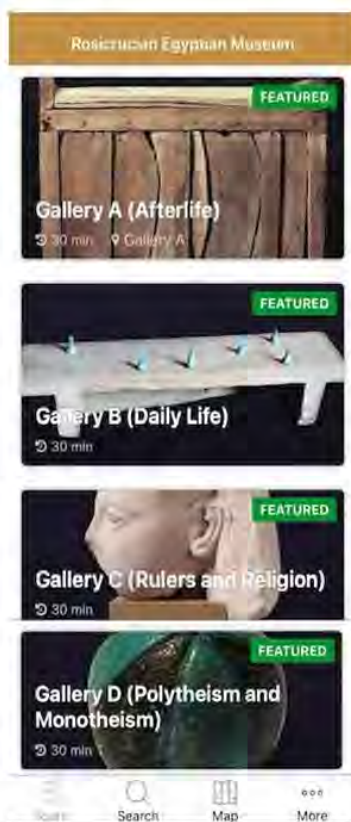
Rosicrucian Egyptian Museum

FEATURED

Gallery A (Afterlife)

30 min Gallery A

FEATURED

Gallery B (Daily Life)

30 min

FEATURED

Gallery C (Rulers and Religion)

30 min

FEATURED

Gallery D (Polytheism and Monotheism)

30 min

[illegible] Search Map More